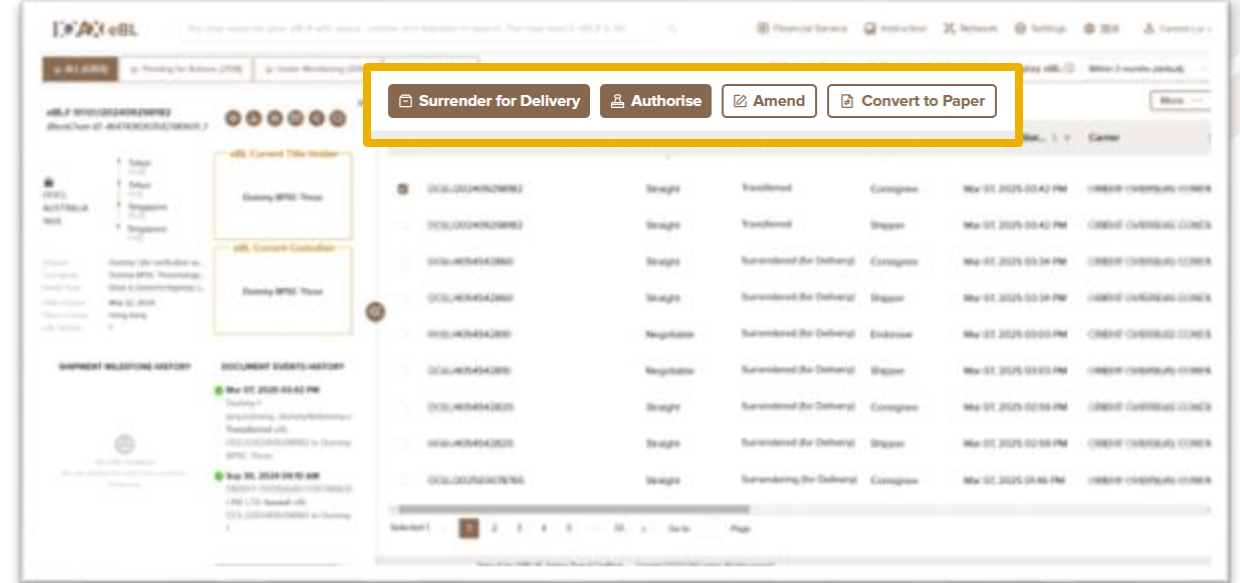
eBL

Financial Service  Instruction  Network  Settings

ALL

Surrender for Delivery  Authorise  Amend  Convert to Paper

More

eBL Current Title Holder

Dummy BPSC Three

eBL Current Custodian

Dummy BPSC Three

SHIPMENT MILESTONE HISTORY

DOCUMENT EVENTS HISTORY

Mar 07, 2025 03:42 PM

Transferred

Carrier

| | | | | |
|---|---|---|---|---|
| Straight | Transferred | Consignee | Mar 07, 2025 03:42 PM | |
| Straight | Transferred | Shipper | Mar 07, 2025 03:42 PM | |
| Straight | Surrendered (for Delivery) | Consignee | Mar 07, 2025 03:34 PM | |
| Straight | Surrendered (for Delivery) | Shipper | Mar 07, 2025 03:34 PM | |
| Negotiable | Surrendered (for Delivery) | Endorsee | Mar 07, 2025 03:03 PM | |
| Negotiable | Surrendered (for Delivery) | Shipper | Mar 07, 2025 03:03 PM | |
| Straight | Surrendered (for Delivery) | Consignee | Mar 07, 2025 02:58 PM | |
| Straight | Surrendered (for Delivery) | Shipper | Mar 07, 2025 02:58 PM | |
| Straight | Surrendering (for Delivery) | Consignee | Mar 07, 2025 01:46 PM | |

Selected 1  1 2 3 4 5 ... 31  Go to  Page